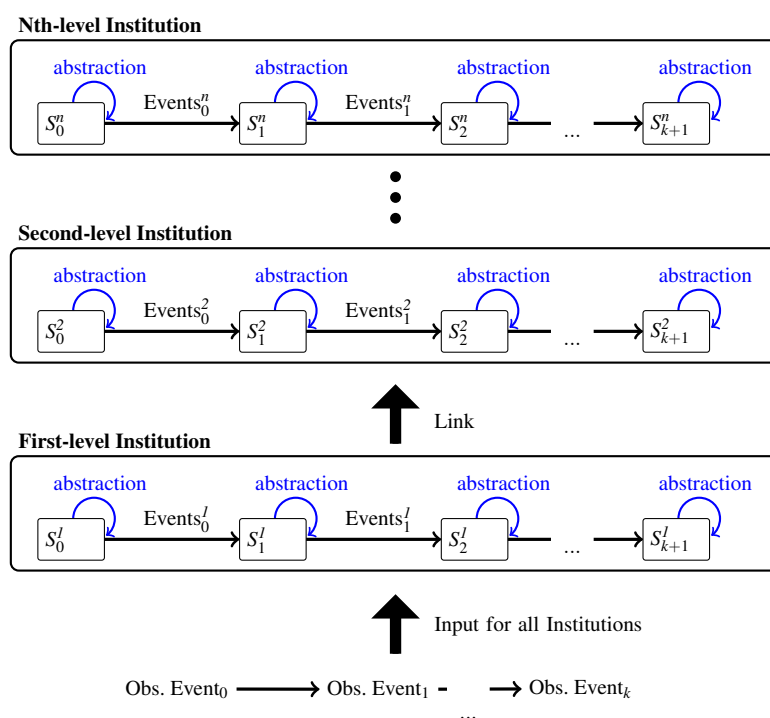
Nth-level Institution

abstraction abstraction abstraction abstraction

$S_0^n$ Events$_0^n$ $S_1^n$ Events$_1^n$ $S_2^n$ ... $S_{k+1}^n$

Second-level Institution

abstraction abstraction abstraction abstraction

$S_0^2$ Events$_0^2$ $S_1^2$ Events$_1^2$ $S_2^2$ ... $S_{k+1}^2$

Link

First-level Institution

abstraction abstraction abstraction abstraction

$S_0^1$ Events$_0^1$ $S_1^1$ Events$_1^1$ $S_2^1$ ... $S_{k+1}^1$

Input for all Institutions

Obs. Event$_0$ Obs. Event$_1$ ... Obs. Event$_k$